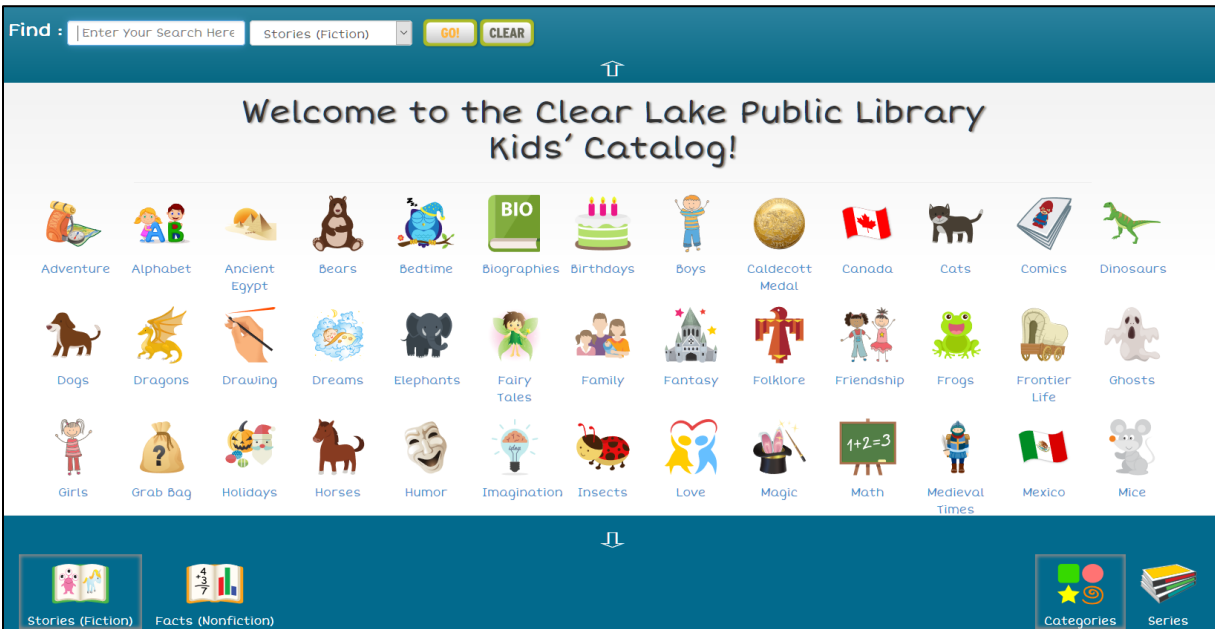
Find : Enter Your Search Here Stories (Fiction) GO! CLEAR

Welcome to the Clear Lake Public Library Kids' Catalog!

BIO

Adventure Alphabet Ancient Egypt Bears Bedtime Biographies Birthdays Boys Caldecott Medal Canada Cats Comics Dinosaurs

Dogs Dragons Drawing Dreams Elephants Fairy Tales Family Fantasy Folklore Friendship Frogs Frontier Life Ghosts

Girls Grab Bag Holidays Horses Humor Imagination Insects Love Magic Math Medieval Times Mexico Mice

$1+2=3$

Stories (Fiction) Facts (Nonfiction) Categories Series